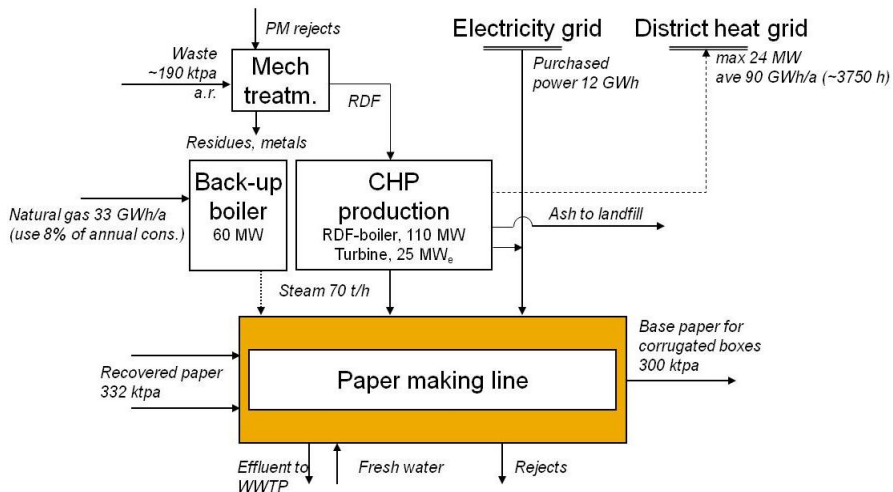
PM rejects

Electricity grid

District heat grid

Waste ~190 ktpa a.r.

Mech treatm.

RDF

Purchased power 12 GWh

max 24 MW
ave 90 GWh/a (~3750 h)

Residues, metals

Back-up boiler
60 MW

CHP production
RDF-boiler, 110 MW
Turbine, 25 MW$_e$

Natural gas 33 GWh/a (use 8% of annual cons.)

Ash to landfill

Steam 70 t/h

Base paper for corrugated boxes 300 ktpa

Recovered paper 332 ktpa

Paper making line

Effluent to WWTP

Fresh water

Rejects